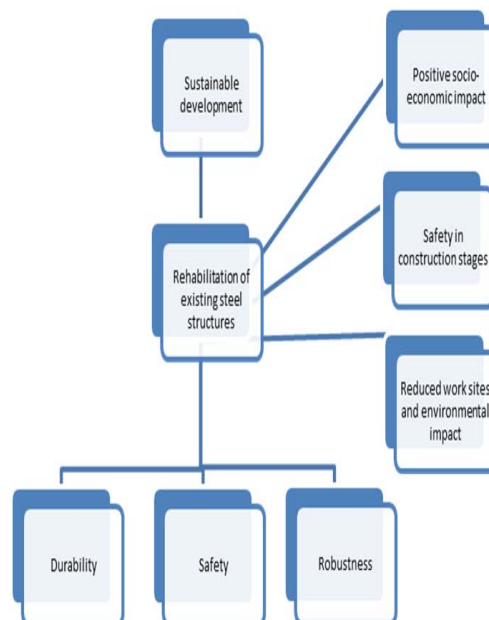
Sustainable development

Positive socio-economic impact

Safety in construction stages

Rehabilitation of existing steel structures

Reduced work sites and environmental impact

Durability

Safety

Robustness